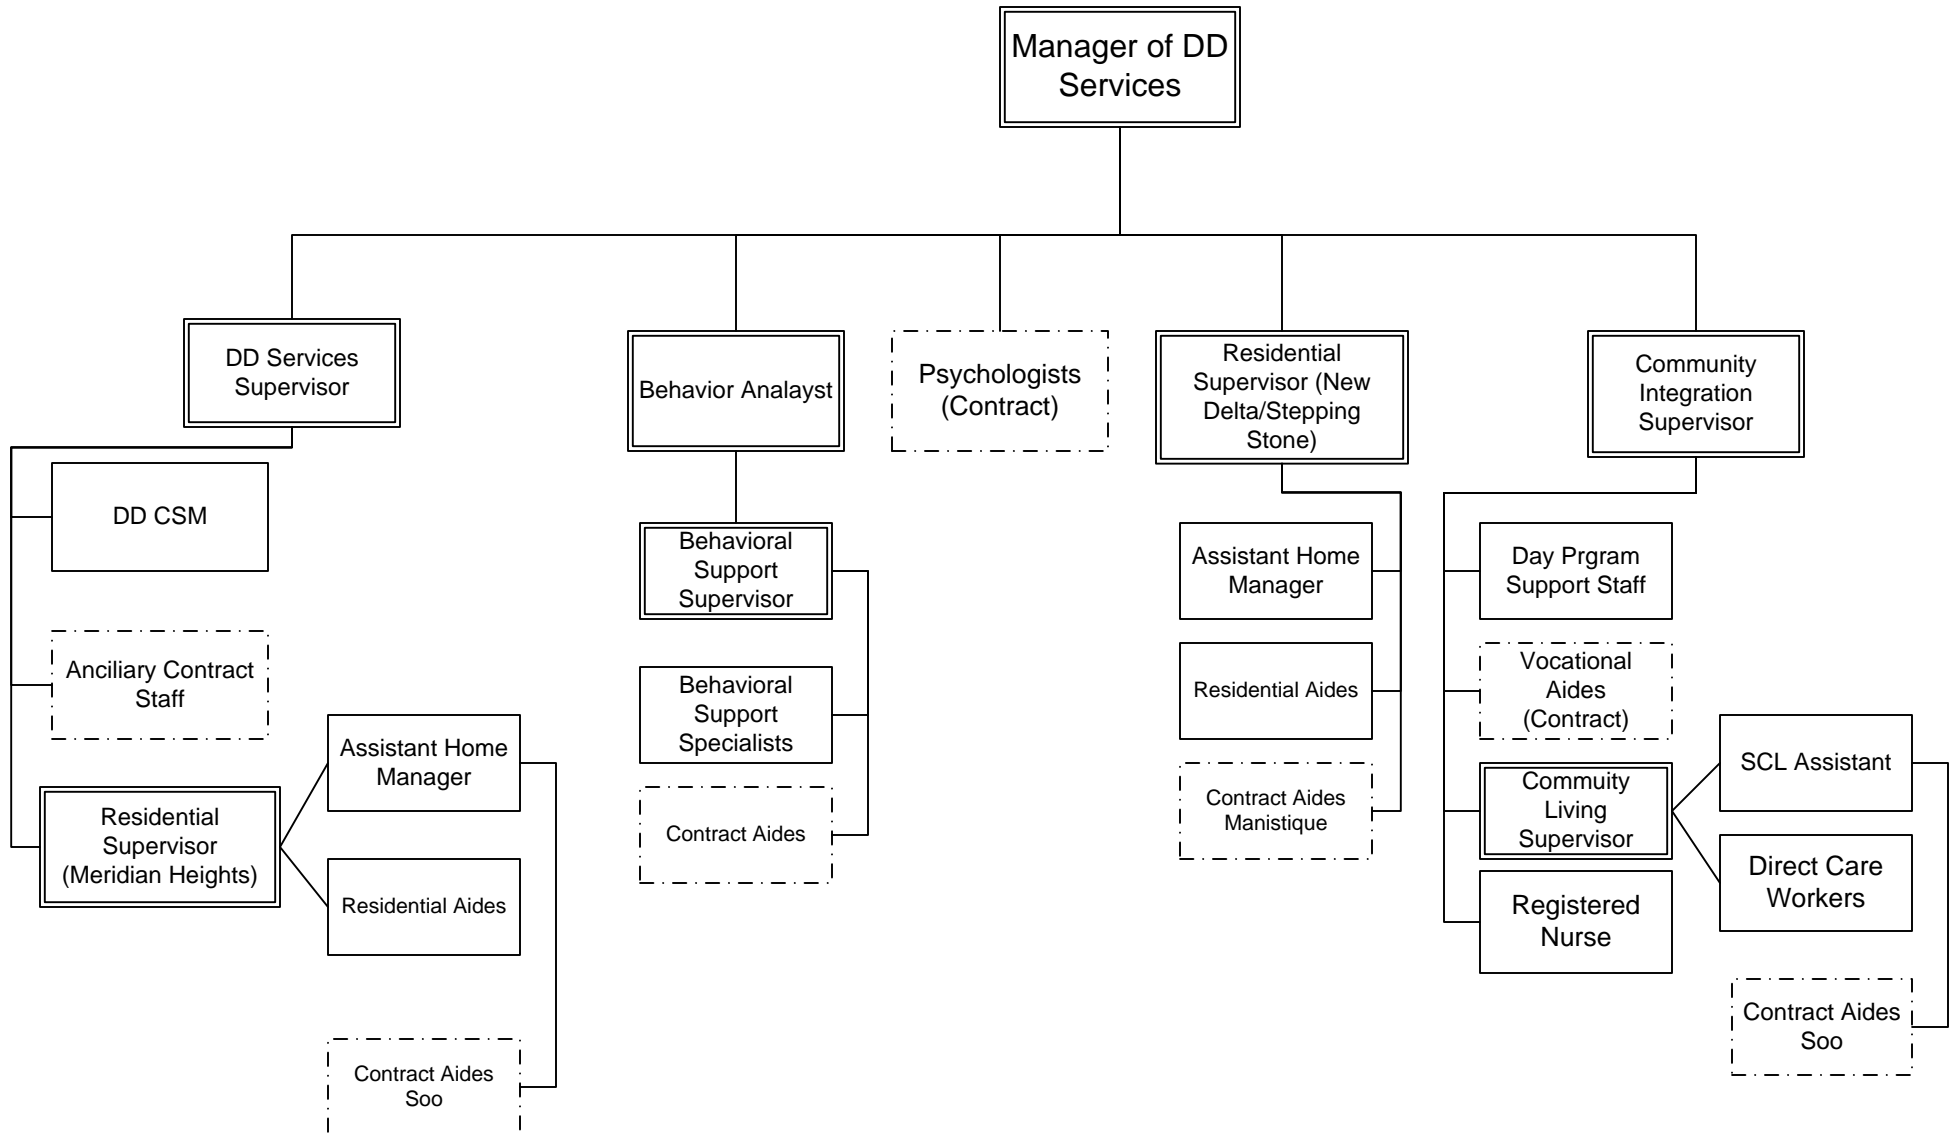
Manager of DD Services

DD Services Supervisor

DD CSM

Anciliary Contract Staff

Residential Supervisor (Meridian Heights)

Assistant Home Manager

Residential Aides

Contract Aides Soo

Behavior Analayst

Behavioral Support Supervisor

Behavioral Support Specialists

Contract Aides

Psychologists (Contract)

Residential Supervisor (New Delta/Stepping Stone)

Assistant Home Manager

Residential Aides

Contract Aides Manistique

Community Integration Supervisor

Day Prgram Support Staff

Vocational Aides (Contract)

Commuity Living Supervisor

Registered Nurse

SCL Assistant

Direct Care Workers

Contract Aides Soo